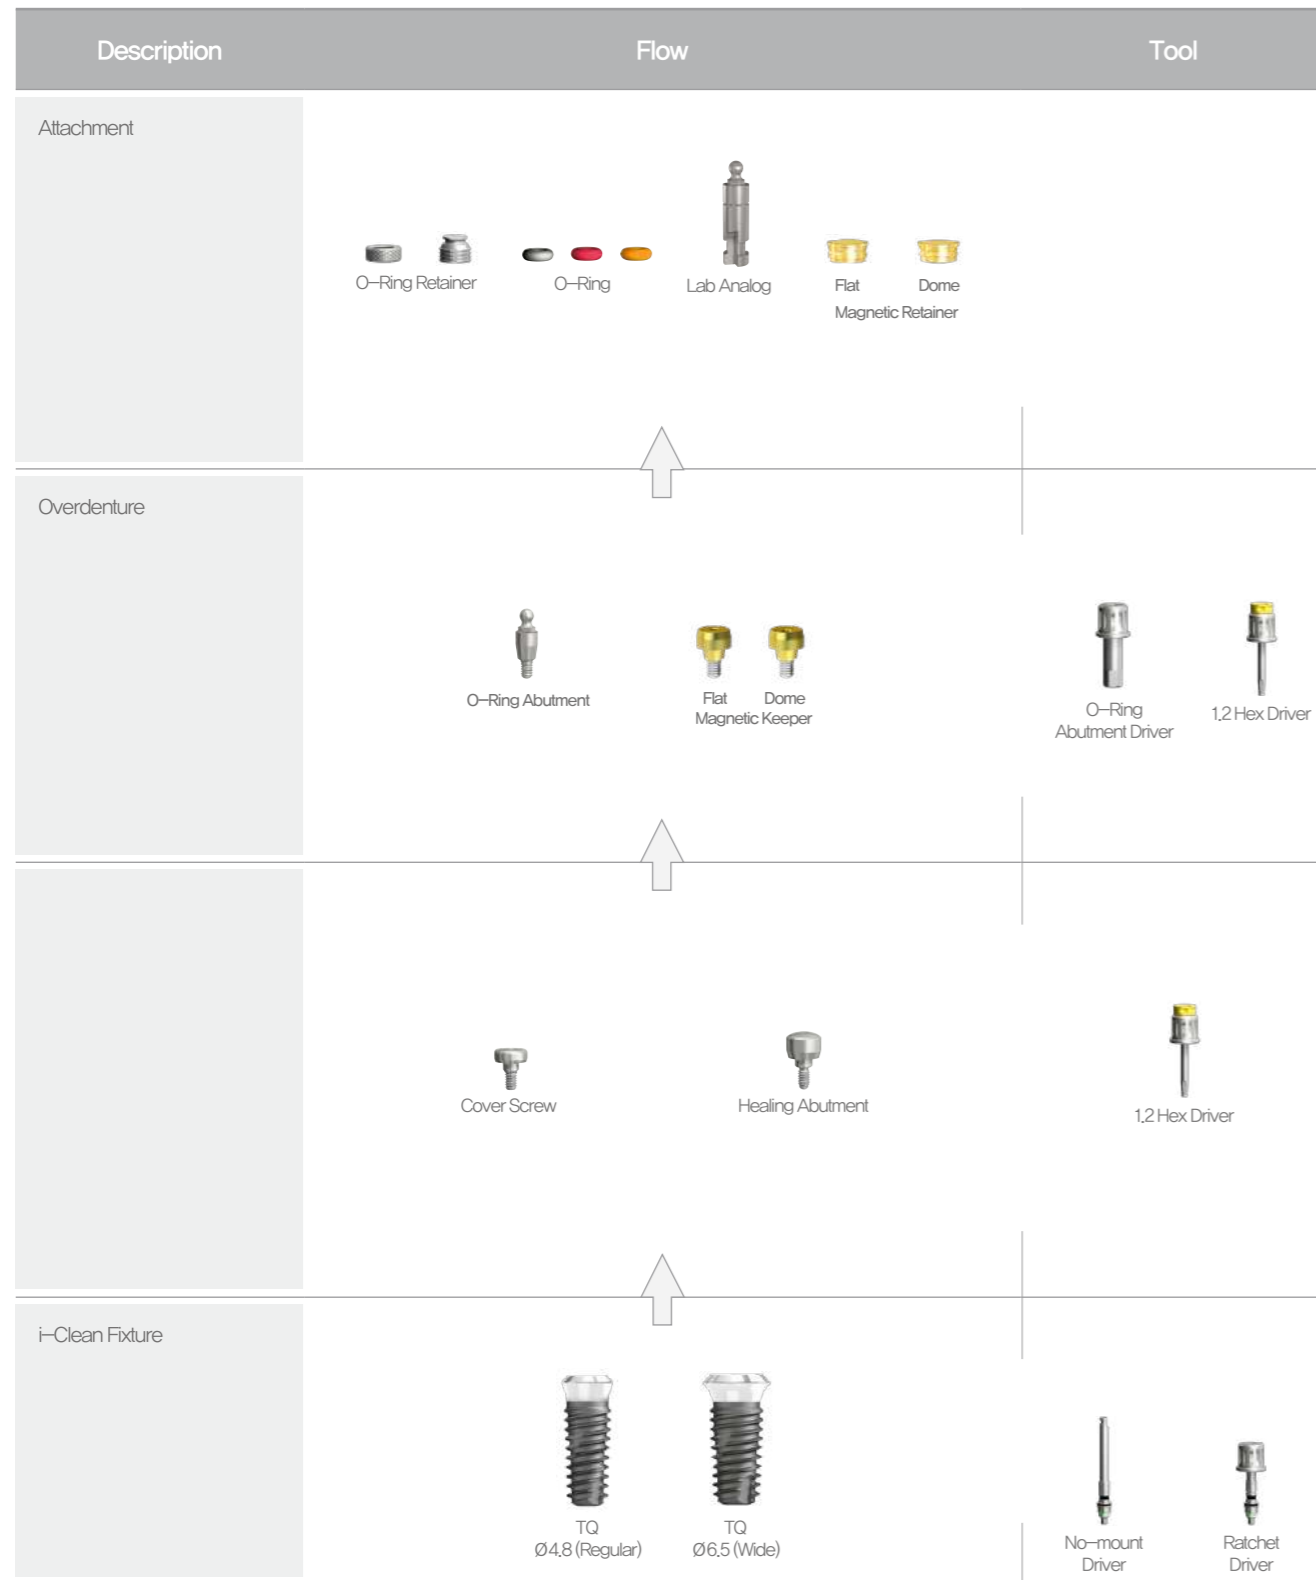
| Description | Flow | Tool |
|---|---|---|
| Attachment | O–Ring Retainer  O–Ring  Lab Analog  Flat  Dome  Magnetic Retainer | |
| Overdenture | O–Ring Abutment  Flat  Dome  Magnetic Keeper | O–Ring Abutment Driver  1.2 Hex Driver |
| | Cover Screw  Healing Abutment | 1.2 Hex Driver |
| i–Clean Fixture | TQ Ø4.8 (Regular)  TQ Ø6.5 (Wide) | No–mount Driver  Ratchet Driver |